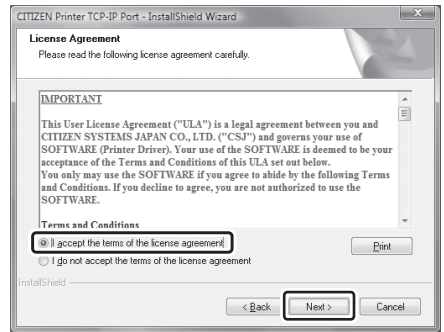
CITIZEN Printer TCP-IP Port - InstallShield Wizard

License Agreement
Please read the following license agreement carefully.

IMPORTANT

This User License Agreement ("ULA") is a legal agreement between you and CITIZEN SYSTEMS JAPAN CO., LTD. ("CSJ") and governs your use of SOFTWARE (Printer Driver). Your use of the SOFTWARE is deemed to be your acceptance of the Terms and Conditions of this ULA set out below.
You only may use the SOFTWARE if you agree to abide by the following Terms and Conditions. If you decline to agree, you are not authorized to use the SOFTWARE.

Terms and Conditions

I accept the terms of the license agreement

I do not accept the terms of the license agreement

Print

InstallShield

< Back

Next >

Cancel